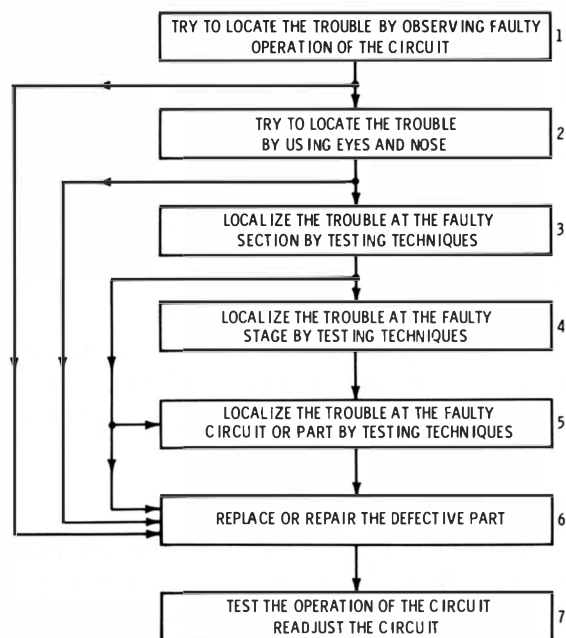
TRY TO LOCATE THE TROUBLE BY OBSERVING FAULTY OPERATION OF THE CIRCUIT
1

TRY TO LOCATE THE TROUBLE BY USING EYES AND NOSE
2

LOCALIZE THE TROUBLE AT THE FAULTY SECTION BY TESTING TECHNIQUES
3

LOCALIZE THE TROUBLE AT THE FAULTY STAGE BY TESTING TECHNIQUES
4

LOCALIZE THE TROUBLE AT THE FAULTY CIRCUIT OR PART BY TESTING TECHNIQUES
5

REPLACE OR REPAIR THE DEFECTIVE PART
6

TEST THE OPERATION OF THE CIRCUIT READJUST THE CIRCUIT
7